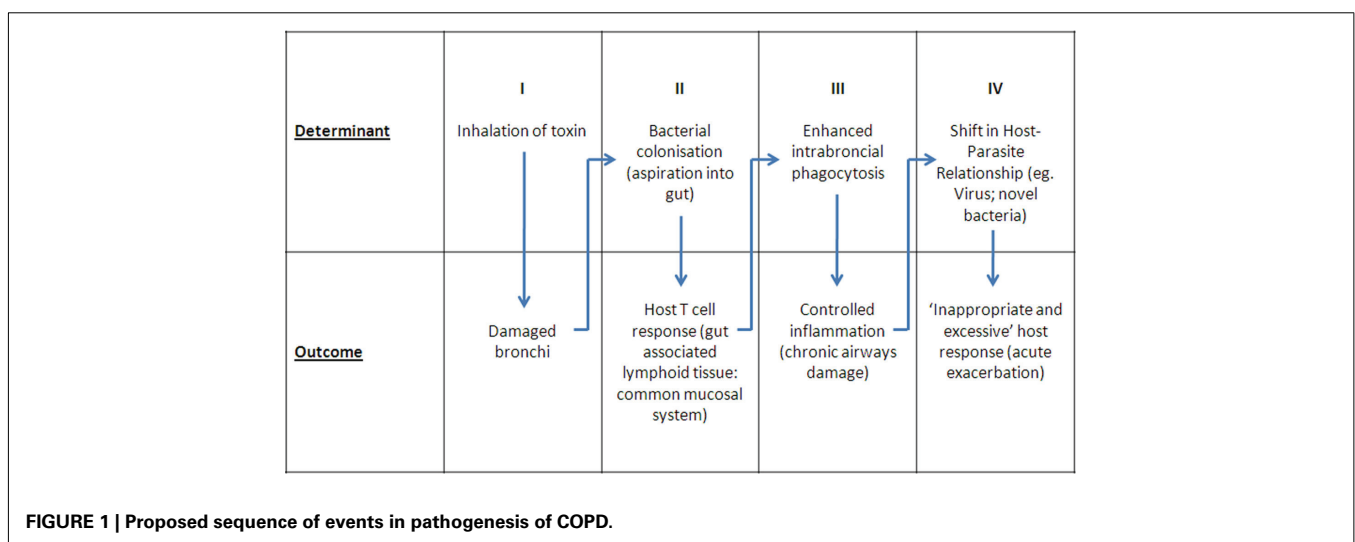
| | I | II | III | IV |
|---|---|---|---|---|
| **Determinant** | Inhalation of toxin | Bacterial colonisation (aspiration into gut) | Enhanced intrabroncial phagocytosis | Shift in Host-Parasite Relationship (eg. Virus; novel bacteria) |
| **Outcome** | Damaged bronchi | Host T cell response (gut associated lymphoid tissue: common mucosal system) | Controlled inflammation (chronic airways damage) | 'Inappropriate and excessive' host response (acute exacerbation) |

**FIGURE 1 | Proposed sequence of events in pathogenesis of COPD.**